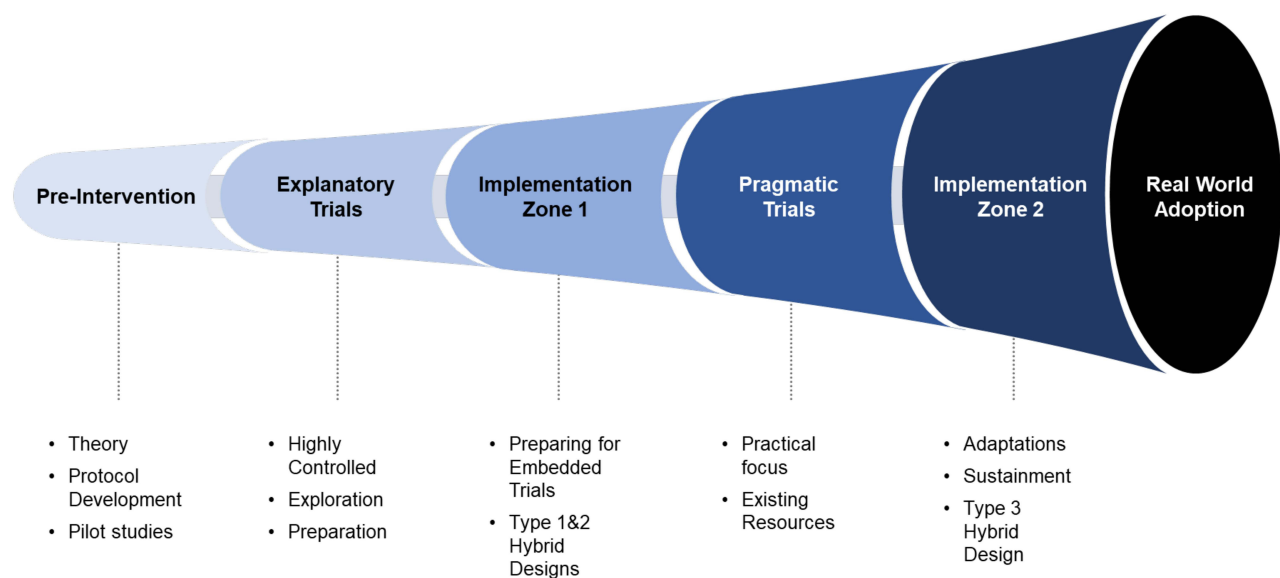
Pre-Intervention

Explanatory Trials

Implementation Zone 1

Pragmatic Trials

Implementation Zone 2

Real World Adoption

- Theory
- Protocol Development
- Pilot studies

- Highly Controlled
- Exploration
- Preparation

- Preparing for Embedded Trials
- Type 1&2 Hybrid Designs

- Practical focus
- Existing Resources

- Adaptations
- Sustainment
- Type 3 Hybrid Design